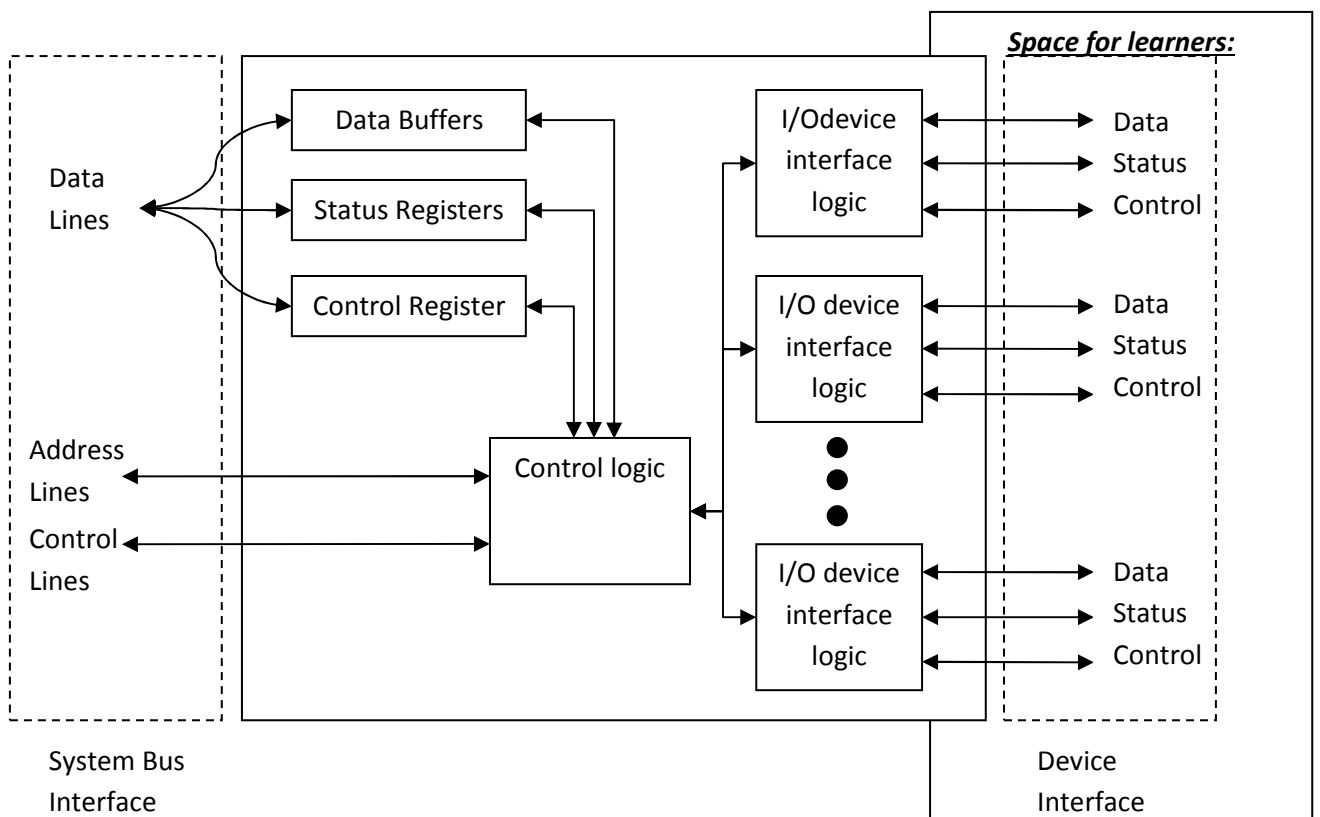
*Space for learners:*

Data Lines

Data Buffers

Status Registers

Control Register

I/Odevice interface logic

Data
Status
Control

I/O device interface logic

Data
Status
Control

Address Lines

Control logic

Control Lines

I/O device interface logic

Data
Status
Control

System Bus Interface

Device Interface